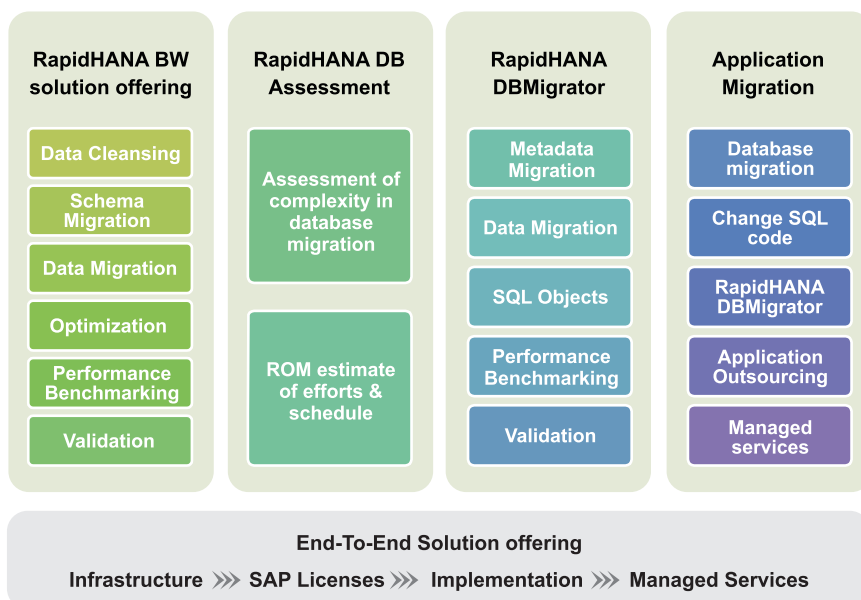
RapidHANA BW solution offering

Data Cleansing

Schema Migration

Data Migration

Optimization

Performance Benchmarking

Validation

RapidHANA DB Assessment

Assessment of complexity in database migration

ROM estimate of efforts & schedule

RapidHANA DBMigrator

Metadata Migration

Data Migration

SQL Objects

Performance Benchmarking

Validation

Application Migration

Database migration

Change SQL code

RapidHANA DBMigrator

Application Outsourcing

Managed services

End-To-End Solution offering

Infrastructure »» SAP Licenses »» Implementation »» Managed Services